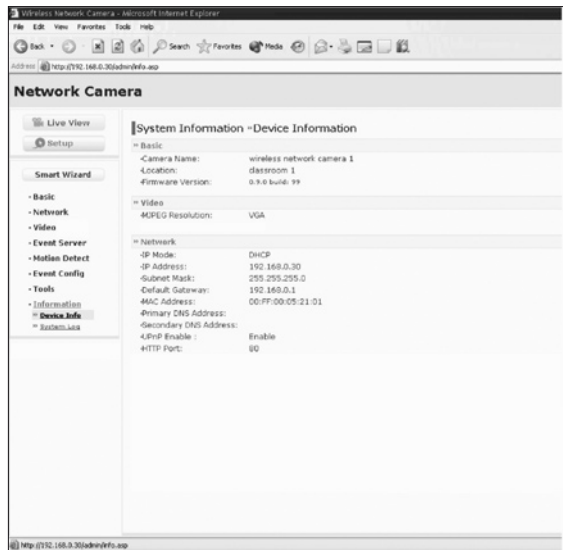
Wireless Network Camera - Microsoft Internet Explorer

File Edit View Favorites Tools Help

Back Search Favorites Media

Address http://192.168.0.30/admin/info.asp

Network Camera

Live View

Setup

Smart Wizard

- Basic
- Network
- Video
- Event Server
- Motion Detect
- Event Config
- Tools
- Information
- Device Info
- System Log

System Information - Device Information

- Basic
-Camera Name: wireless network camera 1
-Location: classroom 1
-Firmware Version: 0.9.0 build: 99

- Video
-MJPEG Resolution: VGA

- Network
-IP Mode: DHCP
-IP Address: 192.168.0.30
-Subnet Mask: 255.255.255.0
-Default Gateway: 192.168.0.1
-MAC Address: 00:FF:00:05:21:01
-Primary DNS Address:
-Secondary DNS Address:
-UPnP Enable : Enable
-HTTP Port: 80

http://192.168.0.30/admin/info.asp